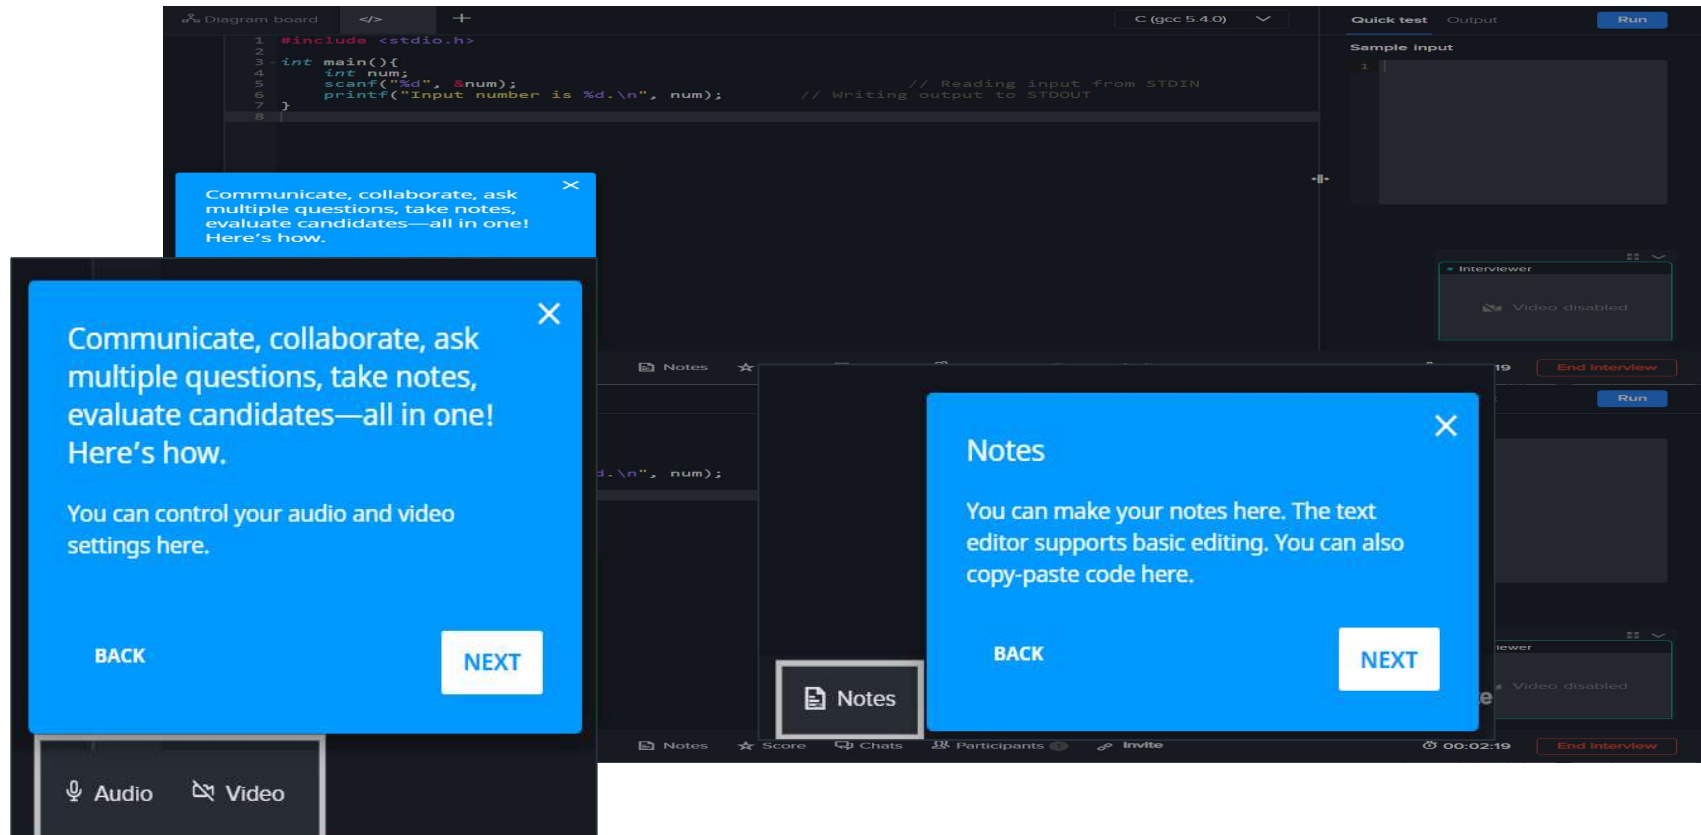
Diagram board </> +
C (gcc 5.4.0)
Quick test Output Run
Sample input
1

1 #include <stdio.h>
2
3 int main(){
4 int num;
5 scanf("%d", &num); // Reading input from STDIN
6 printf("Input number is %d.\n", num); // Writing output to STDOUT
7 }
8

Communicate, collaborate, ask multiple questions, take notes, evaluate candidates—all in one! Here's how.

Interviewer
Video disabled

Notes
19 End Interview
Run

Communicate, collaborate, ask multiple questions, take notes, evaluate candidates—all in one! Here's how.

You can control your audio and video settings here.

BACK
NEXT

Audio Video

d.\n", num);

Notes

You can make your notes here. The text editor supports basic editing. You can also copy-paste code here.

BACK
NEXT

Notes

iewer
Video disabled

Notes Score Chats Participants Invite 00:02:19 End Interview